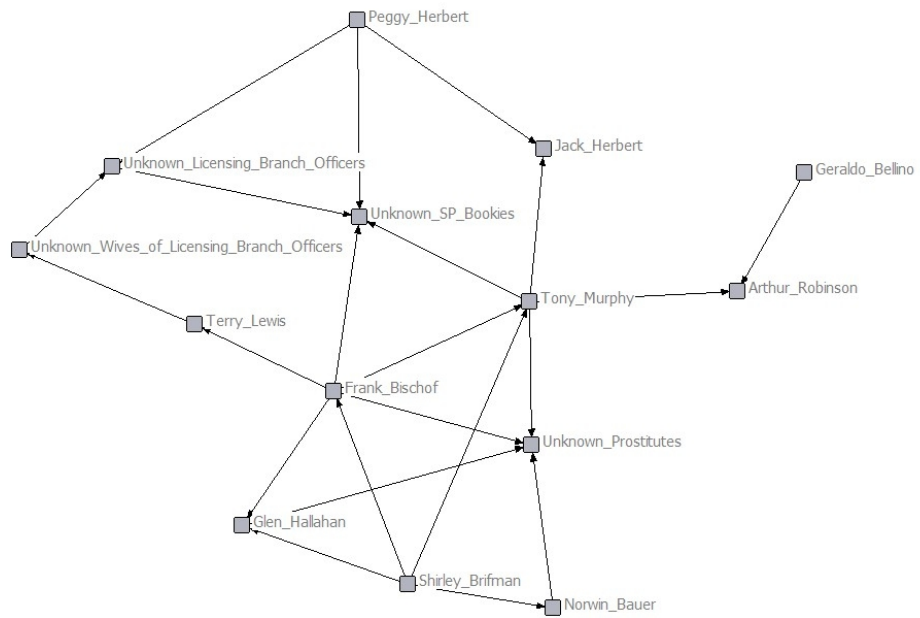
Peggy_Herbert

Unknown_Licensing_Branch_Officers

Jack_Herbert

Geraldo_Bellino

Unknown_SP_Bookies

Unknown_Wives_of_Licensing_Branch_Officers

Tony_Murphy

Arthur_Robinson

Terry_Lewis

Frank_Bischof

Unknown_Prostitutes

Glen_Hallahan

Shirley_Brifman

Norwin_Bauer